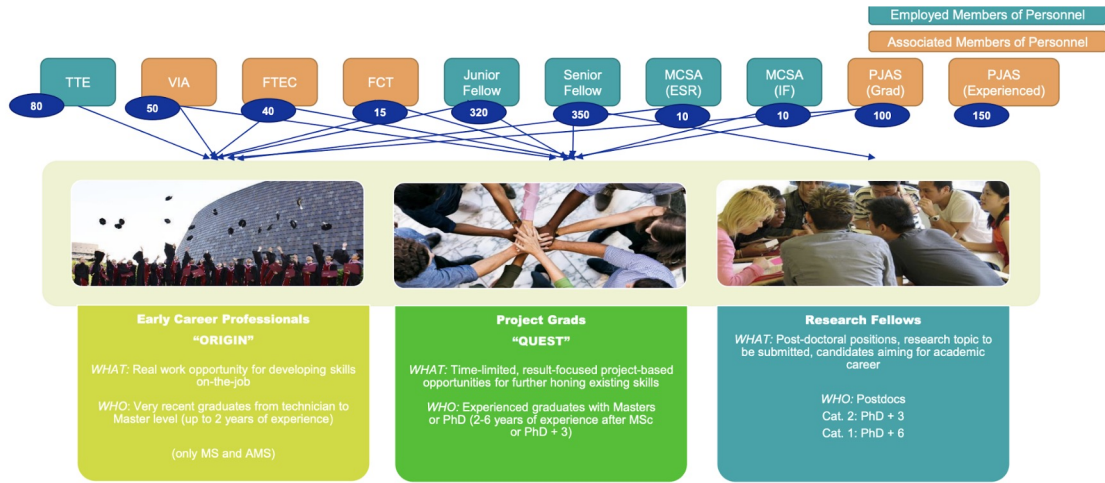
Employed Members of Personnel
Associated Members of Personnel

TTE
80

VIA
50

FTEC
40

FCT
15

Junior Fellow
320

Senior Fellow
350

MCSA (ESR)
10

MCSA (IF)
10

PJAS (Grad)
100

PJAS (Experienced)
150

Early Career Professionals
"ORIGIN"

WHAT: Real work opportunity for developing skills on-the-job

WHO: Very recent graduates from technician to Master level (up to 2 years of experience)

(only MS and AMS)

Project Grads
"QUEST"

WHAT: Time-limited, result-focused project-based opportunities for further honing existing skills

WHO: Experienced graduates with Masters or PhD (2-6 years of experience after MSc or PhD + 3)

Research Fellows

WHAT: Post-doctoral positions, research topic to be submitted, candidates aiming for academic career

WHO: Postdocs
Cat. 2: PhD + 3
Cat. 1: PhD + 6